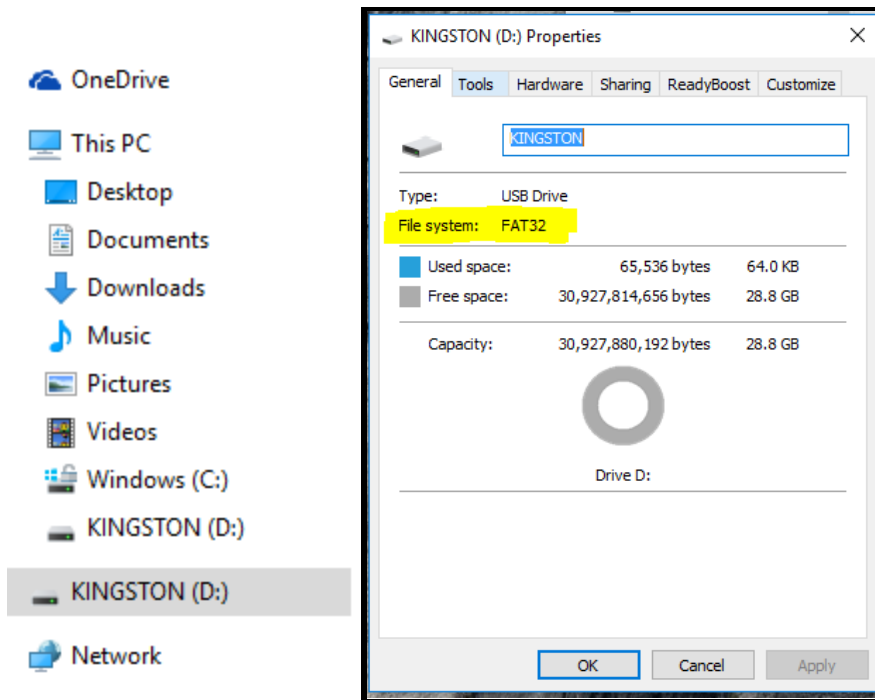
OneDrive
This PC
Desktop
Documents
Downloads
Music
Pictures
Videos
Windows (C:)
KINGSTON (D:)
KINGSTON (D:)
Network

KINGSTON (D:) Properties
×
General
Tools
Hardware
Sharing
ReadyBoost
Customize
KINGSTON

| | | |
|---|---|---|
| Type: | USB Drive | |
| File system: | FAT32 | |
| Used space: | 65,536 bytes | 64.0 KB |
| Free space: | 30,927,814,656 bytes | 28.8 GB |
| Capacity: | 30,927,880,192 bytes | 28.8 GB |

Drive D:
OK
Cancel
Apply